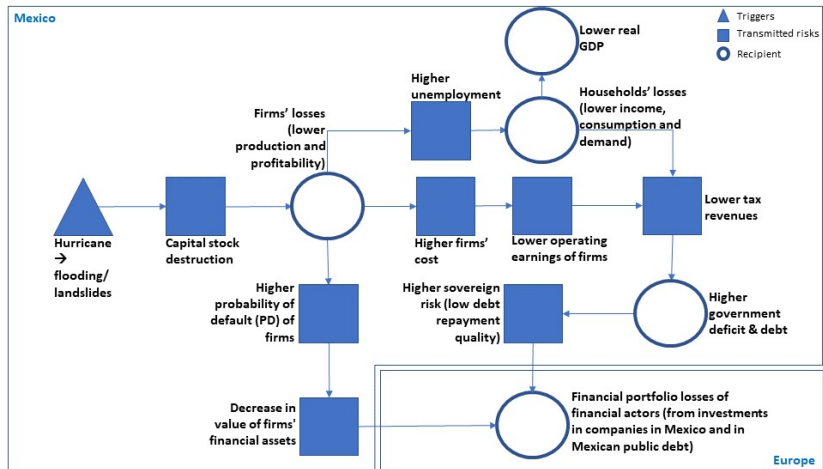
Mexico

Triggers
Transmitted risks
Recipient

Lower real GDP

Higher unemployment

Households' losses (lower income, consumption and demand)

Firms' losses (lower production and profitability)

Hurricane → flooding/ landslides

Capital stock destruction

Higher firms' cost

Lower operating earnings of firms

Lower tax revenues

Higher probability of default (PD) of firms

Higher sovereign risk (low debt repayment quality)

Higher government deficit & debt

Decrease in value of firms' financial assets

Financial portfolio losses of financial actors (from investments in companies in Mexico and in Mexican public debt)

Europe